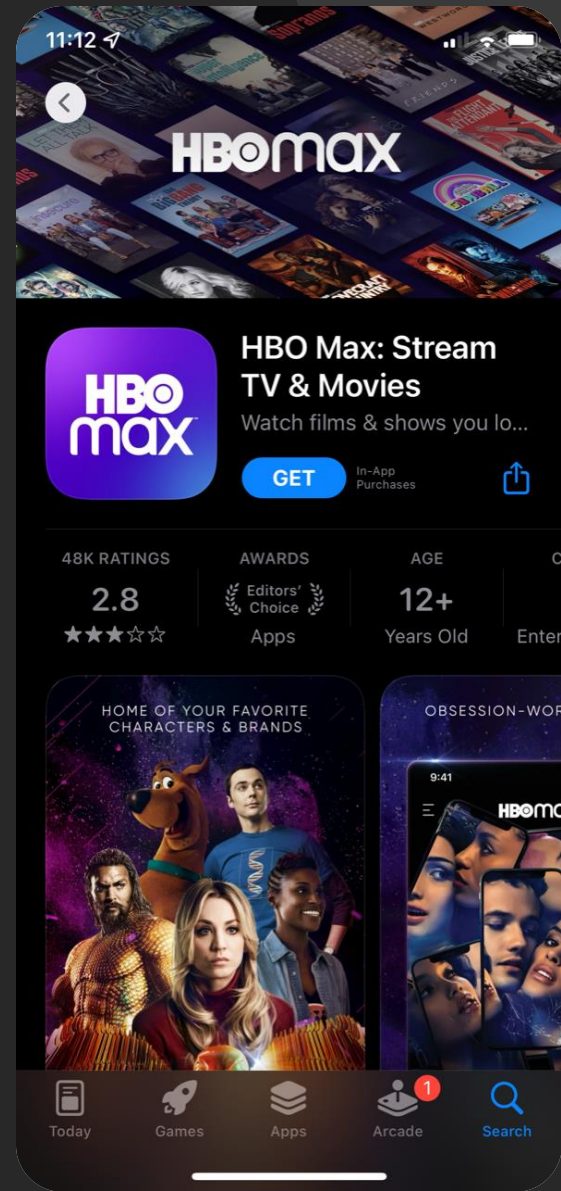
11:12

HBOmax

HBO max

HBO Max: Stream TV & Movies

Watch films & shows you lo...

GET

In-App Purchases

48K RATINGS

2.8

★★★☆☆

AWARDS

Editors' Choice

Apps

AGE

12+

Years Old

C

Enter

HOME OF YOUR FAVORITE CHARACTERS & BRANDS

OBSESSION-WOR

9:41

HBOmo

Today

Games

Apps

1

Arcade

Search